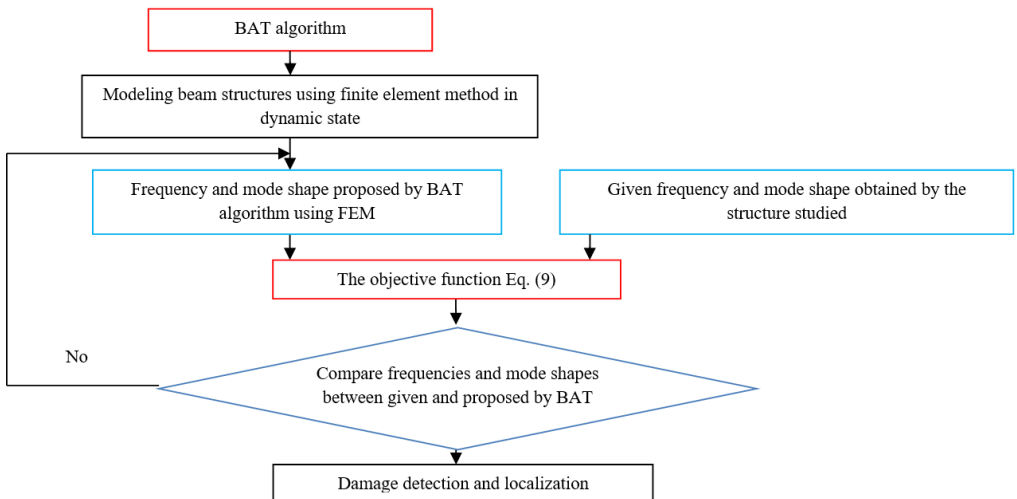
BAT algorithm

Modeling beam structures using finite element method in dynamic state

Frequency and mode shape proposed by BAT algorithm using FEM

Given frequency and mode shape obtained by the structure studied

The objective function Eq. (9)

No

Compare frequencies and mode shapes between given and proposed by BAT

Damage detection and localization